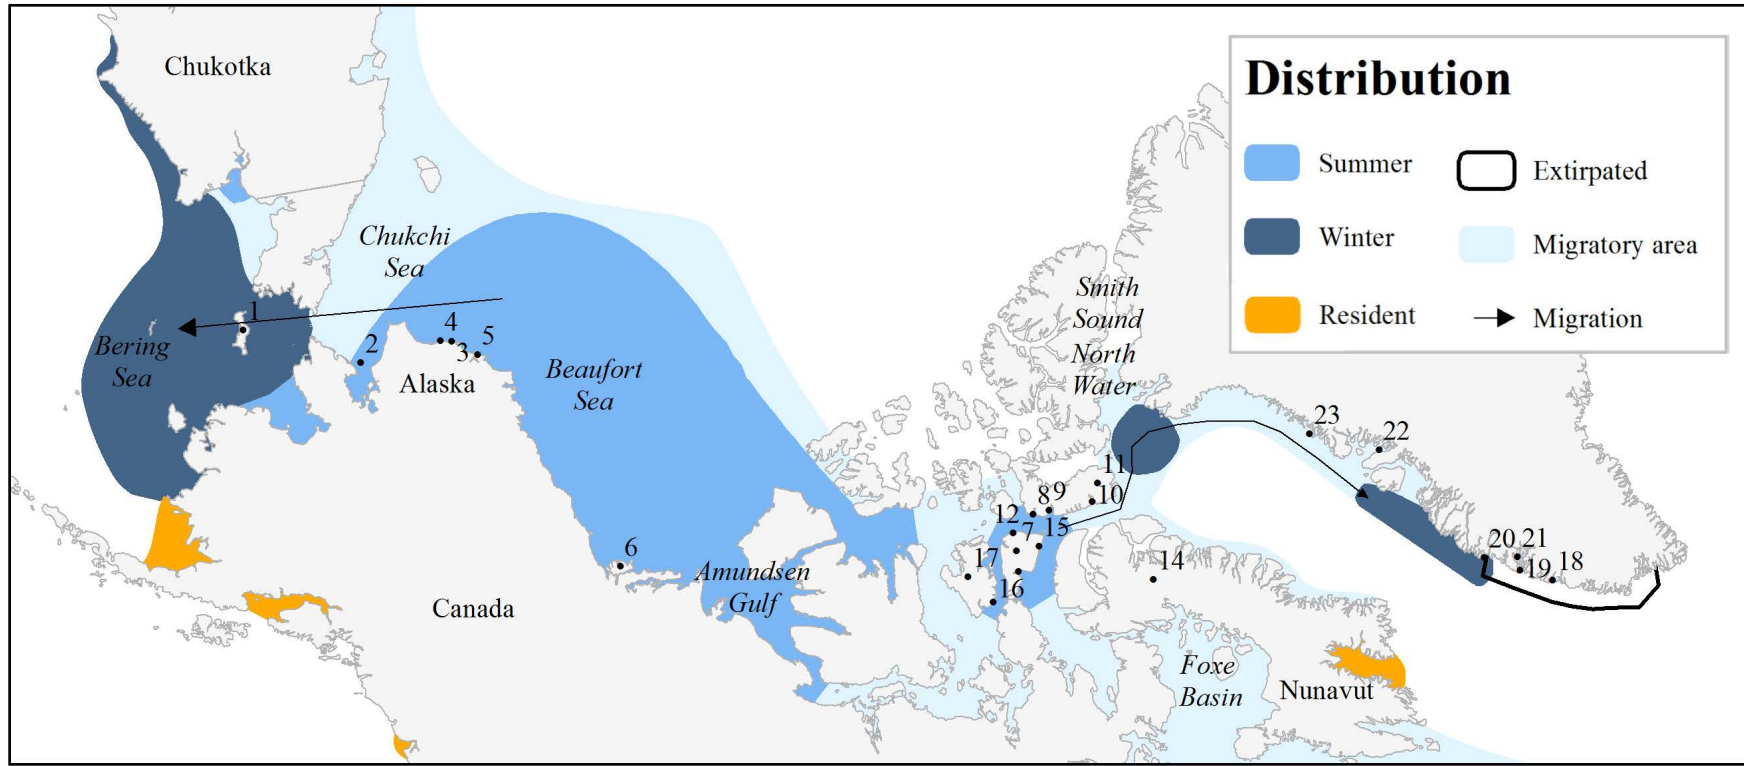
Chukotka

Chukchi Sea

Bering Sea

Alaska

Beaufort Sea

Canada

Amundsen Gulf

Smith Sound

North Water

Foxe Basin

Nunavut

1 2 3 4 5 6 7 8 9 10 11 12 14 15 16 17 18 19 20 21 22 23

Distribution

Summer

Winter

Resident

Extirpated

Migratory area

Migration